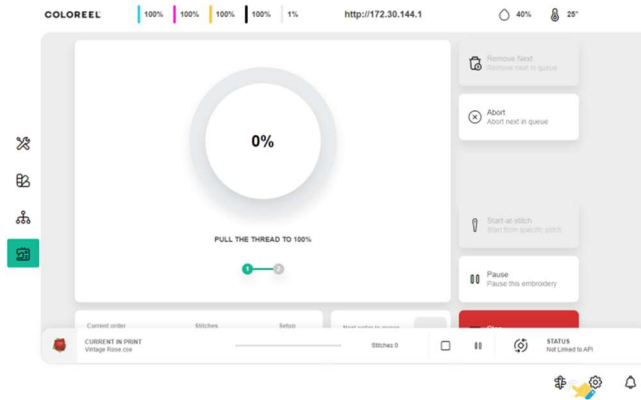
COLOREEL 100% 100% 100% 100% 1% http://172.30.144.1 40% 25°

0%

PULL THE THREAD TO 100%

1 2

Remove Next
Remove next in queue

Abort
Abort next in queue

Start at stitch
Start from specific stitch

Pause
Pause this embroidery

Current order Stitches Setup

Next order in queue

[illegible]

CURRENT IN PRINT
Vintage Rose.cse

Stitches 0

STATUS
Not Linked to API